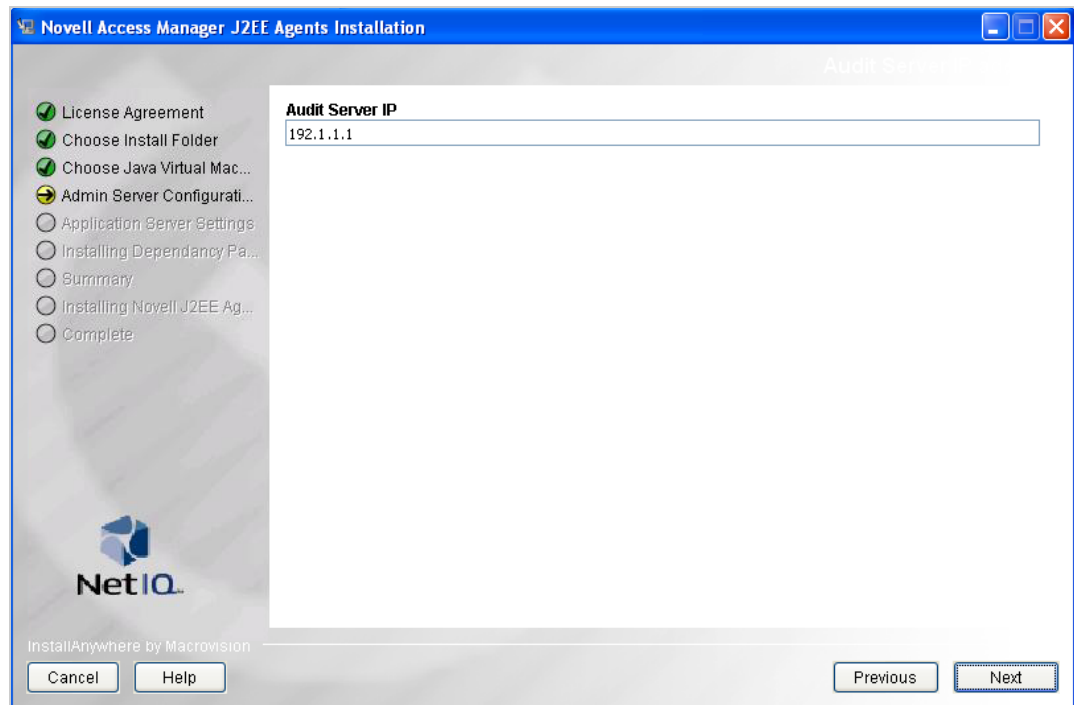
Novell Access Manager J2EE Agents Installation

Audit Server IP

License Agreement
Choose Install Folder
Choose Java Virtual Mac...
Admin Server Configurati...
Application Server Settings
Installing Dependancy Pa...
Summary
Installing Novell J2EE Ag...
Complete

Audit Server IP
192.1.1.1

NetIQ.

InstallAnywhere by Macrovision

Cancel
Help
Previous
Next